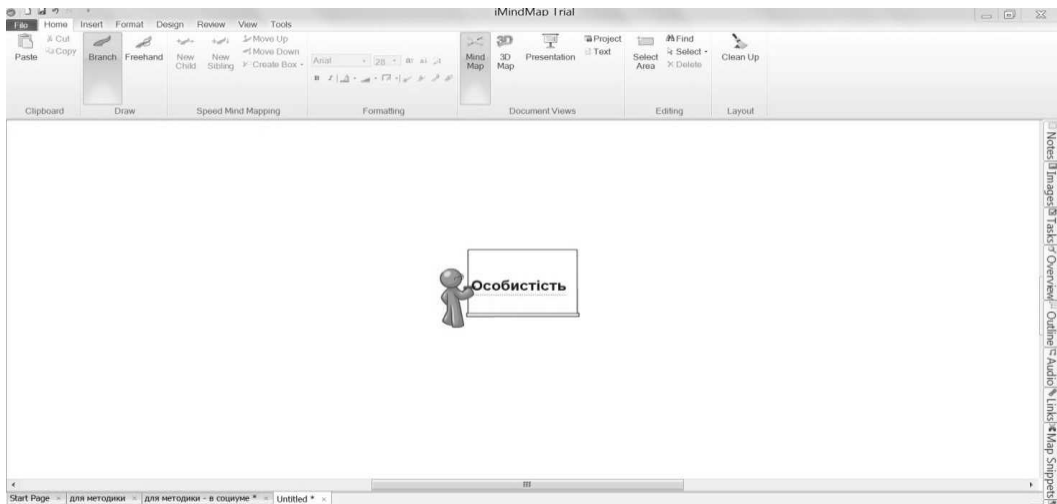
iMindMap Trial

File Home Insert Format Design Review View Tools

Paste Cut Copy
Clipboard

Branch Freehand
Draw

New Child New Sibling Move Up Move Down Create Box
Speed Mind Mapping

Arial 28
Formatting

Mind Map 3D Map Presentation Project Text
Document Views

Select Area Find Select Delete
Editing

Clean Up
Layout

Особистість

Notes Images Tasks Overview Outline Audio Links Map Snippets

III

Start Page для методики для методики - в социуме * Untitled *